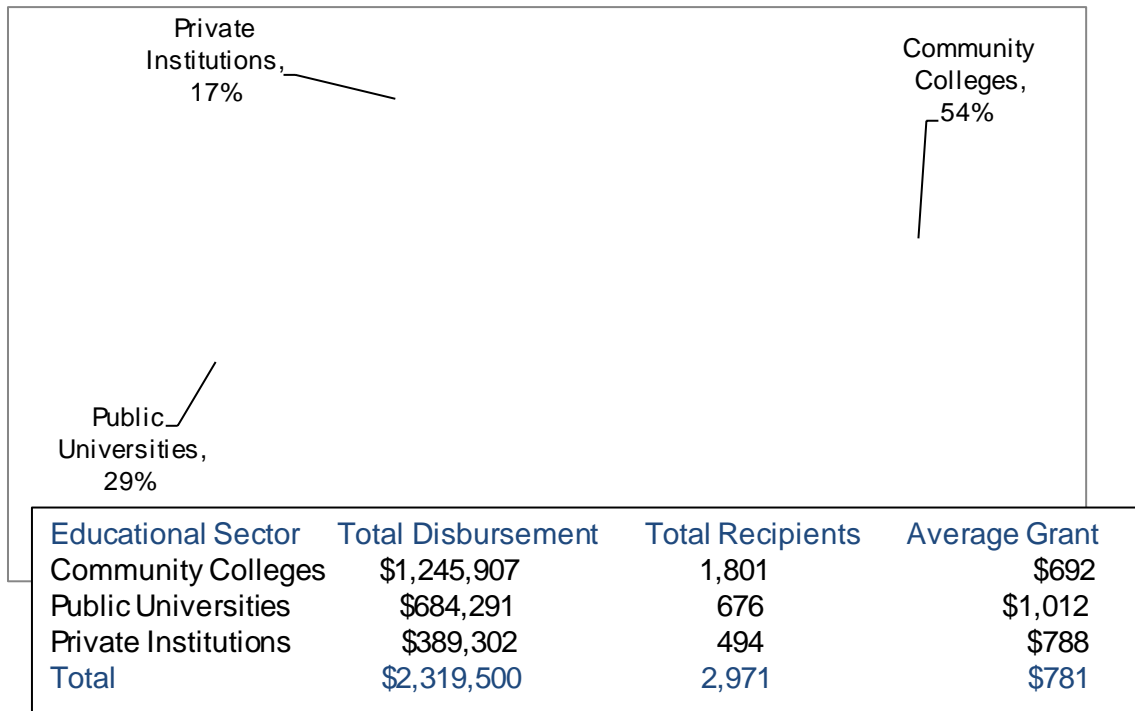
Private Institutions, 17%

Community Colleges, 54%

Public Universities, 29%

| Educational Sector | Total Disbursement | Total Recipients | Average Grant |
|---|---|---|---|
| Community Colleges | \$1,245,907 | 1,801 | \$692 |
| Public Universities | \$684,291 | 676 | \$1,012 |
| Private Institutions | \$389,302 | 494 | \$788 |
| Total | \$2,319,500 | 2,971 | \$781 |